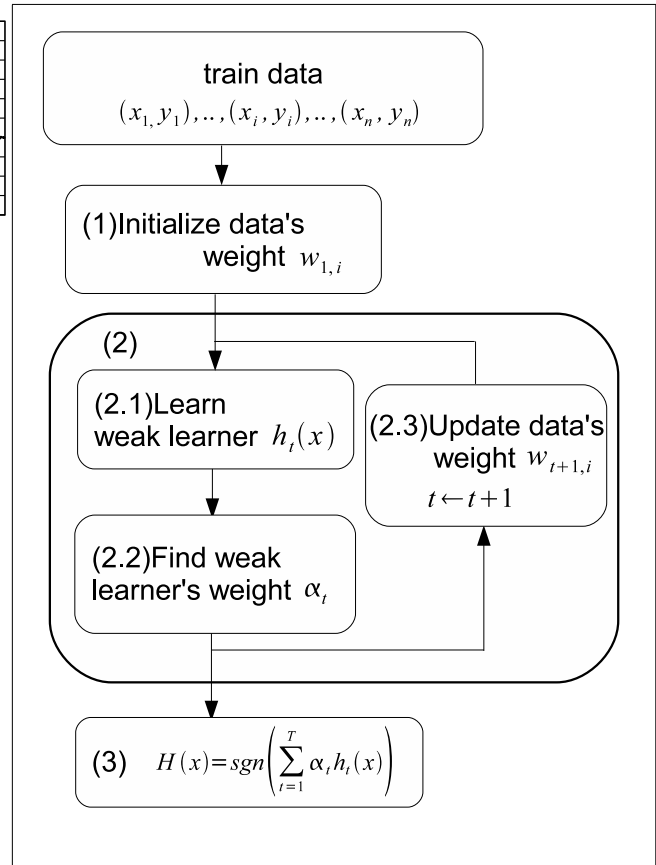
train data
$(x_1, y_1), .., (x_i, y_i), .., (x_n, y_n)$

(1)Initialize data's weight $w_{1,i}$

(2)

(2.1)Learn weak learner $h_t(x)$

(2.2)Find weak learner's weight $\alpha_t$

(2.3)Update data's weight $w_{t+1,i}$
$t \leftarrow t+1$

(3) $H(x) = sgn\left(\sum_{t=1}^{T} \alpha_t h_t(x)\right)$